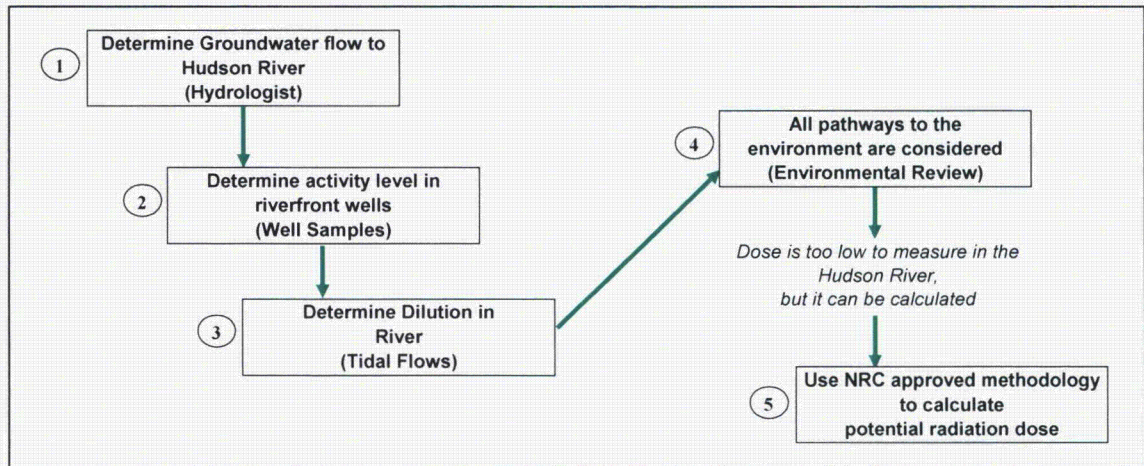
1 Determine Groundwater flow to Hudson River (Hydrologist)

2 Determine activity level in riverfront wells (Well Samples)

3 Determine Dilution in River (Tidal Flows)

4 All pathways to the environment are considered (Environmental Review)

Dose is too low to measure in the Hudson River, but it can be calculated

5 Use NRC approved methodology to calculate potential radiation dose